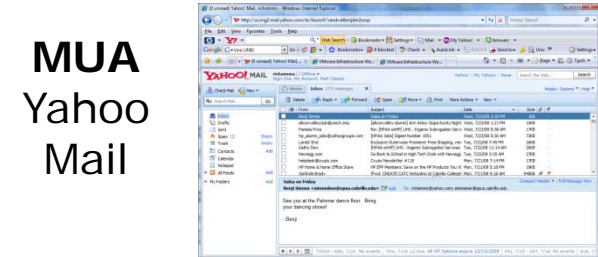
MUA
Yahoo
Mail

(3 unread) Yahoo! Mail, richsimms - Windows Internet Explorer

http://us.mg2.mail.yahoo.com/dc/launch?.rand=e8tbrgb4e2usp

File Edit View Favorites Tools Help

Web Search Bookmarks Settings Mail My Yahoo! Answers

Google

Bookmarks Blocked Check AutoLink AutoFill Send to Settings

(3 unread) Yahoo! Mail, ... VMware Infrastructure We... VMware Infrastructure We...

YAHOO! MAIL

richsimms Offline Sign Out, My Account, Mail Classic

Yahoo! My Yahoo! News Search the Web Search

Check Mail New

Welcome Inbox (273 messages)

Mobile Options Help

Delete Reply Forward Spam Move Print More Actions View

Inbox
Drafts
Sent
Spam (2) Empty
Trash Empty
Contacts Add
Calendar
Notepad
All Feeds Add
My Folders Add

From Subject Date Size

Benji Simms Salsa on Friday
Pamela Price
Landry Ervil
Kathy Boe
hpadmin@cnubo.com

Salsa on Friday

Benji Simms

See you at the Palomar dance floor. Bring your dancing shoes!

- Benji

Compact Header Add Message View